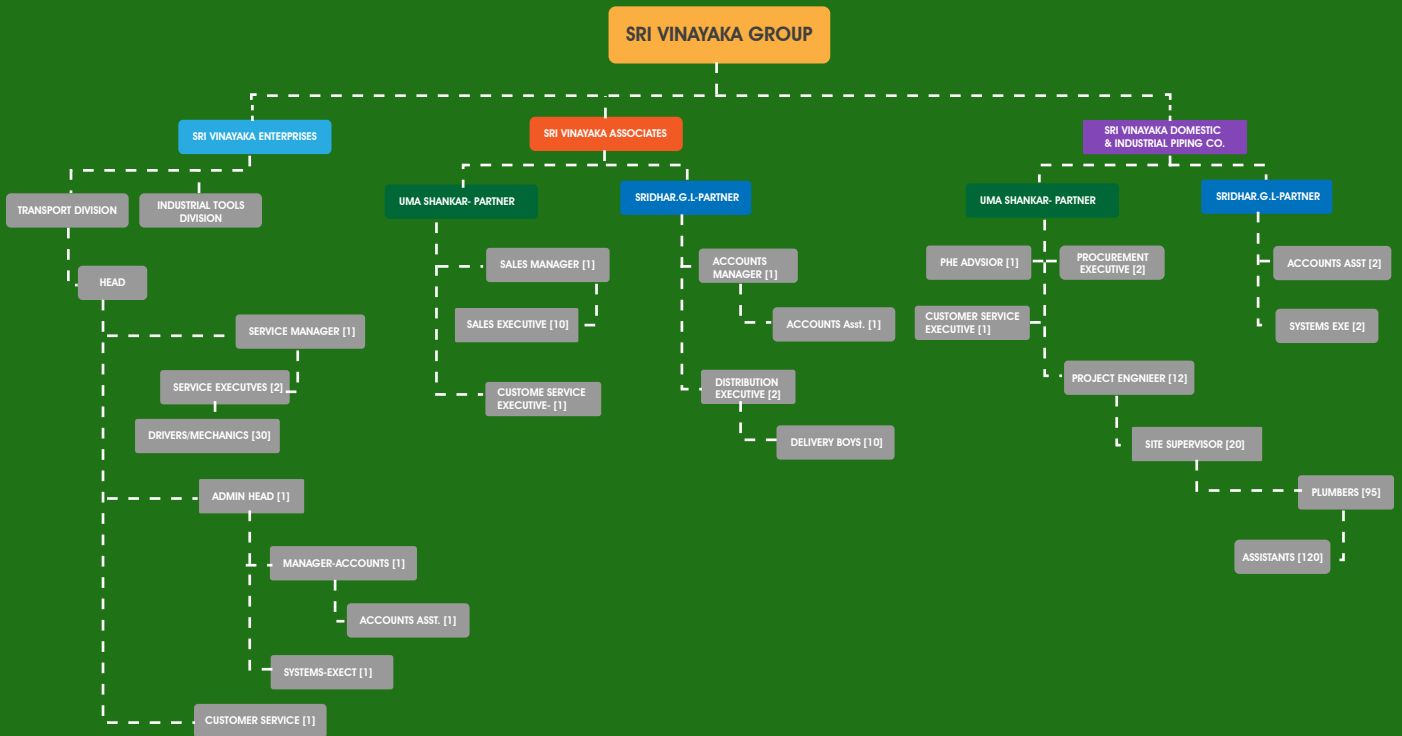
SRI VINAYAKA GROUP

SRI VINAYAKA ENTERPRISES

TRANSPORT DIVISION

INDUSTRIAL TOOLS DIVISION

HEAD

SERVICE MANAGER [1]

SERVICE EXECUTVES [2]

DRIVERS/MECHANICS [30]

ADMIN HEAD [1]

MANAGER-ACCOUNTS [1]

ACCOUNTS ASST. [1]

SYSTEMS-EXECT [1]

CUSTOMER SERVICE [1]

SRI VINAYAKA ASSOCIATES

UMA SHANKAR- PARTNER

SALES MANAGER [1]

SALES EXECUTIVE [10]

CUSTOME SERVICE EXECUTIVE- [1]

SRIDHAR.G.L-PARTNER

ACCOUNTS MANAGER [1]

ACCOUNTS Asst. [1]

DISTRIBUTION EXECUTIVE [2]

DELIVERY BOYS [10]

SRI VINAYAKA DOMESTIC & INDUSTRIAL PIPING CO.

UMA SHANKAR- PARTNER

PHE ADVSIOR [1]

PROCUREMENT EXECUTIVE [2]

CUSTOMER SERVICE EXECUTIVE [1]

PROJECT ENGNIEER [12]

SITE SUPERVISOR [20]

PLUMBERS [95]

ASSISTANTS [120]

SRIDHAR.G.L-PARTNER

ACCOUNTS ASST [2]

SYSTEMS EXE [2]